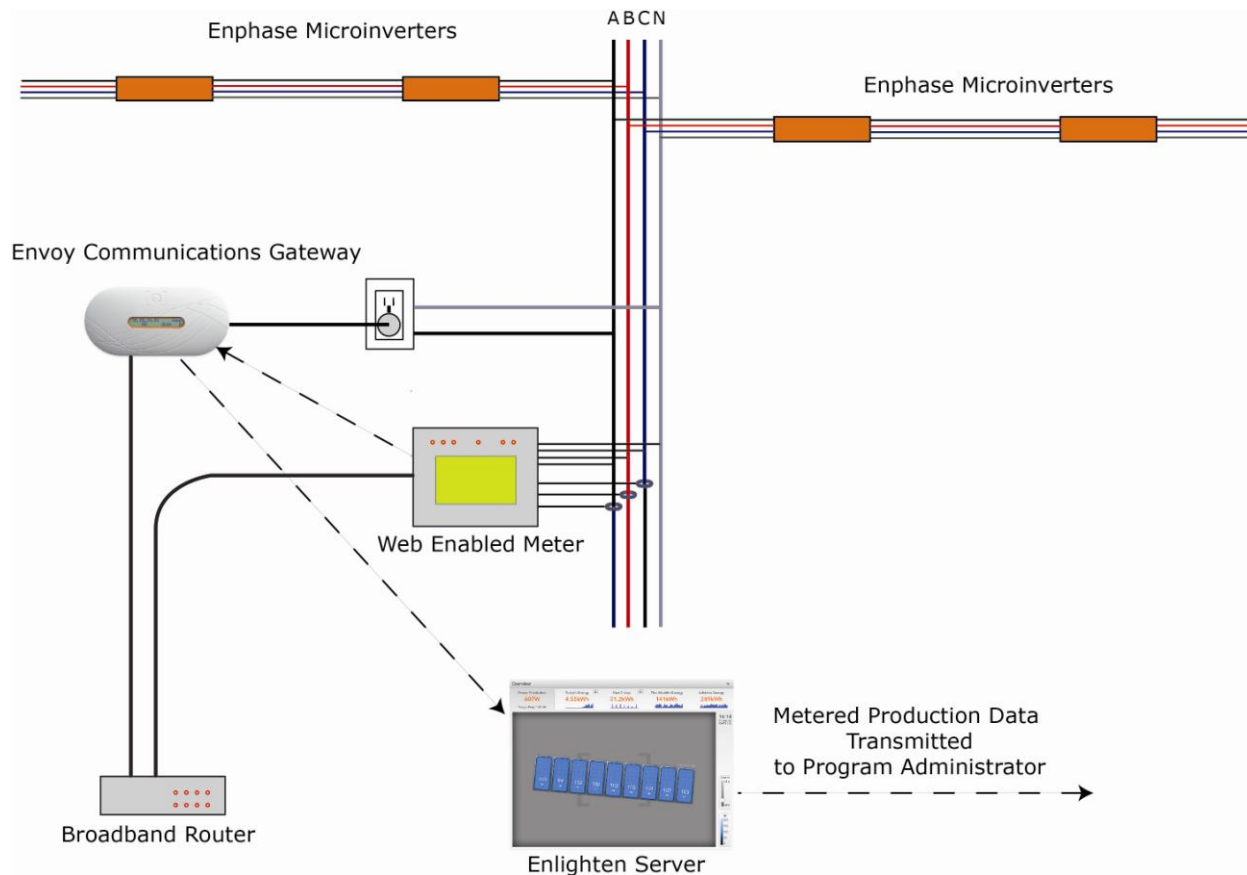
Enphase Microinverters

A B C N

Enphase Microinverters

Envoy Communications Gateway

Web Enabled Meter

Overview

Metered Production Data Transmitted to Program Administrator

Broadband Router

Enlighten Server